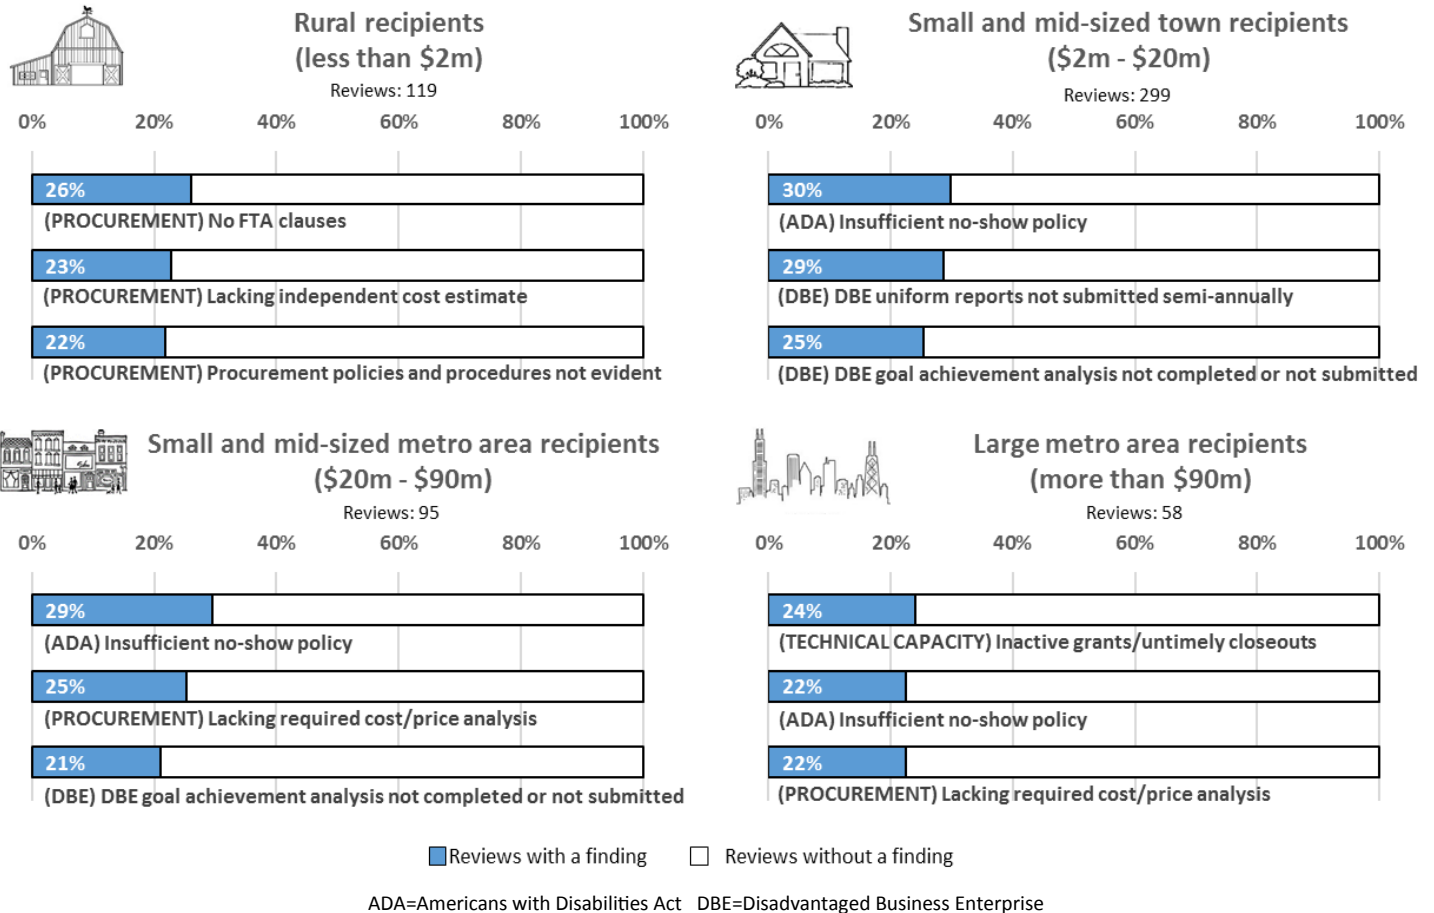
Rural recipients
(less than \$2m)
Reviews: 119

0% 20% 40% 60% 80% 100%

26%
(PROCUREMENT) No FTA clauses

23%
(PROCUREMENT) Lacking independent cost estimate

22%
(PROCUREMENT) Procurement policies and procedures not evident

Small and mid-sized town recipients
(\$2m - \$20m)
Reviews: 299

0% 20% 40% 60% 80% 100%

30%
(ADA) Insufficient no-show policy

29%
(DBE) DBE uniform reports not submitted semi-annually

25%
(DBE) DBE goal achievement analysis not completed or not submitted

Small and mid-sized metro area recipients
(\$20m - \$90m)
Reviews: 95

0% 20% 40% 60% 80% 100%

29%
(ADA) Insufficient no-show policy

25%
(PROCUREMENT) Lacking required cost/price analysis

21%
(DBE) DBE goal achievement analysis not completed or not submitted

Large metro area recipients
(more than \$90m)
Reviews: 58

0% 20% 40% 60% 80% 100%

24%
(TECHNICAL CAPACITY) Inactive grants/untimely closeouts

22%
(ADA) Insufficient no-show policy

22%
(PROCUREMENT) Lacking required cost/price analysis

Reviews with a finding Reviews without a finding

ADA=Americans with Disabilities Act DBE=Disadvantaged Business Enterprise